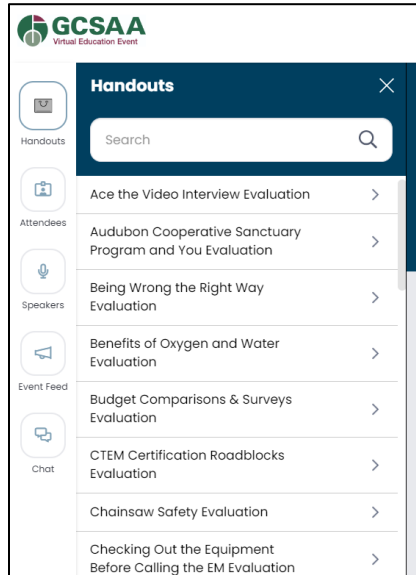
GCSAA
Virtual Education Event

Handouts

Attendees

Speakers

Event Feed

Chat

Handouts

Search

Ace the Video Interview Evaluation

Audubon Cooperative Sanctuary Program and You Evaluation

Being Wrong the Right Way Evaluation

Benefits of Oxygen and Water Evaluation

Budget Comparisons & Surveys Evaluation

CTEM Certification Roadblocks Evaluation

Chainsaw Safety Evaluation

Checking Out the Equipment Before Calling the EM Evaluation